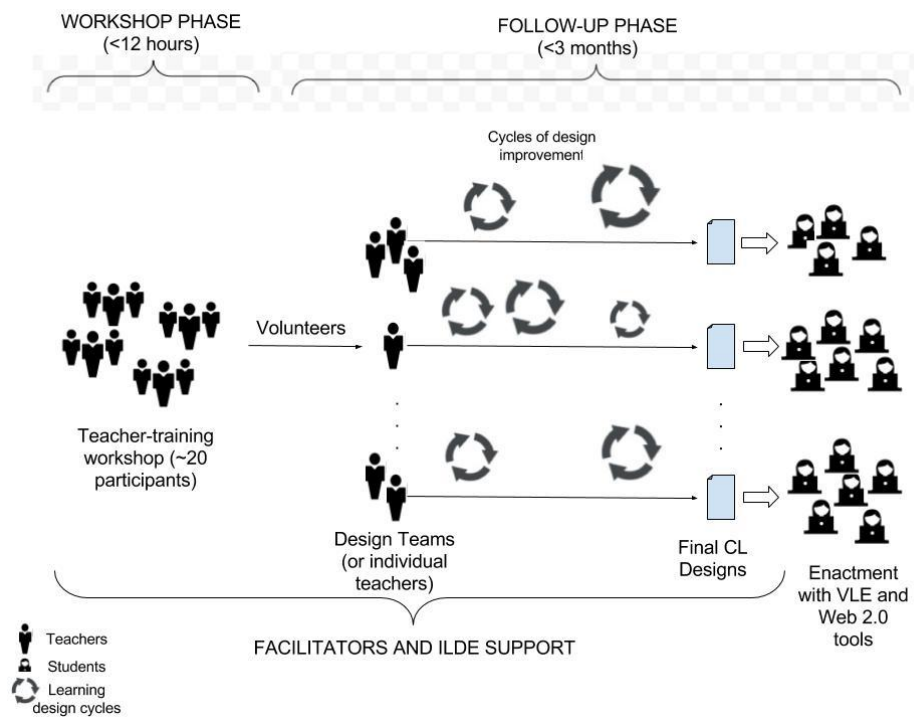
WORKSHOP PHASE
(<12 hours)

FOLLOW-UP PHASE
(<3 months)

Cycles of design improvement

Volunteers

Teacher-training workshop (~20 participants)

Design Teams (or individual teachers)

Final CL Designs

Enactment with VLE and Web 2.0 tools

FACILITATORS AND ILDE SUPPORT

Teachers
Students
Learning design cycles